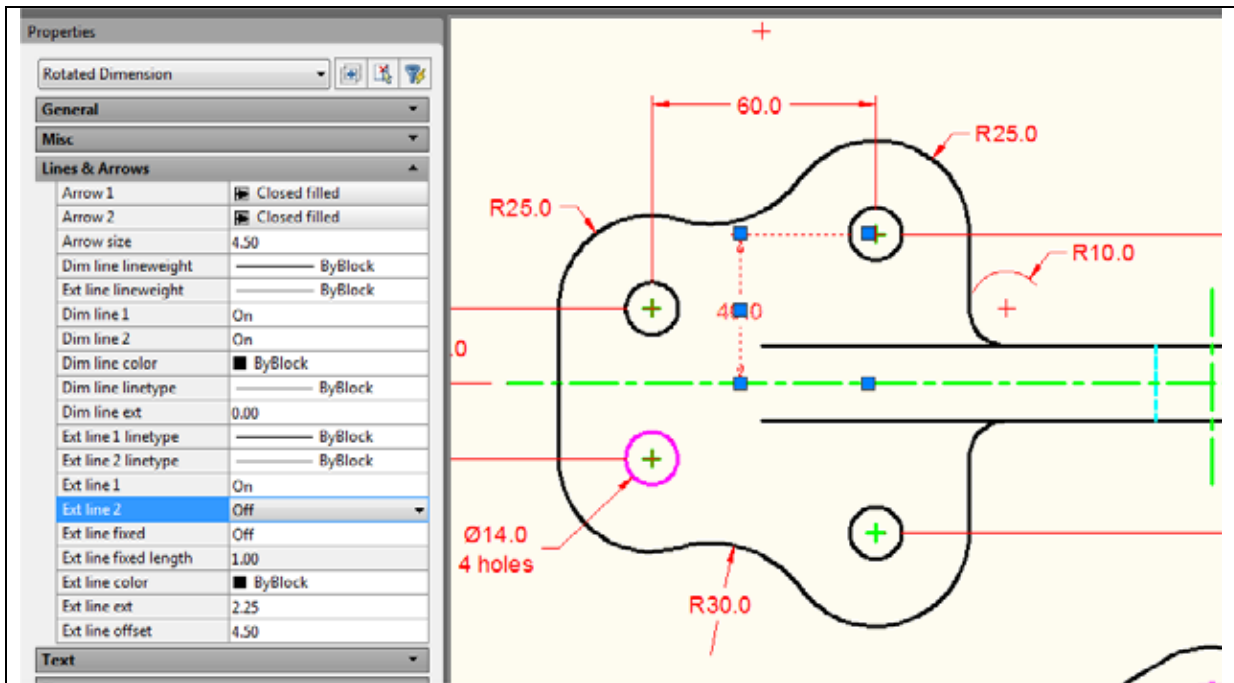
Properties

Rotated Dimension

General
Misc
Lines & Arrows

| | |
|---|---|
| Arrow 1 | Closed filled |
| Arrow 2 | Closed filled |
| Arrow size | 4.50 |
| Dim line lineweight | ByBlock |
| Ext line lineweight | ByBlock |
| Dim line 1 | On |
| Dim line 2 | On |
| Dim line color | ByBlock |
| Dim line linetype | ByBlock |
| Dim line ext | 0.00 |
| Ext line 1 linetype | ByBlock |
| Ext line 2 linetype | ByBlock |
| Ext line 1 | On |
| Ext line 2 | Off |
| Ext line fixed | Off |
| Ext line fixed length | 1.00 |
| Ext line color | ByBlock |
| Ext line ext | 2.25 |
| Ext line offset | 4.50 |

Text

60.0
R25.0
R25.0
R10.0
40.0
.0
Ø14.0
4 holes
R30.0